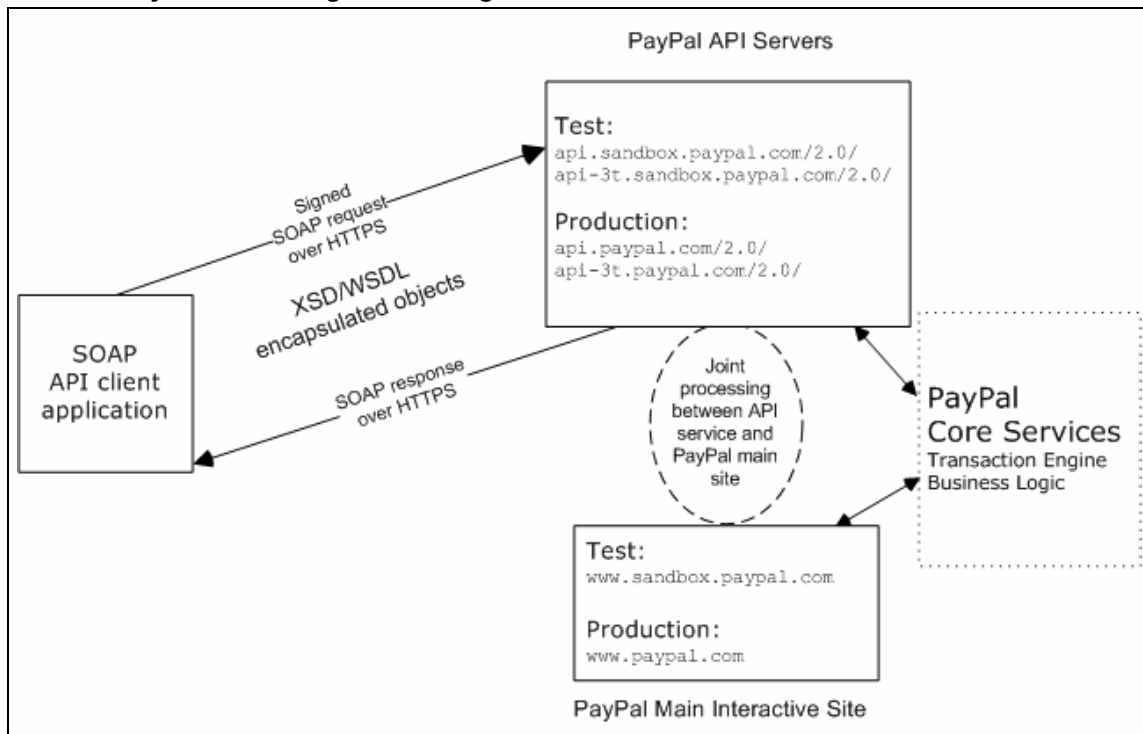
PayPal API Servers

Test:
api.sandbox.paypal.com/2.0/
api-3t.sandbox.paypal.com/2.0/

Production:
api.paypal.com/2.0/
api-3t.paypal.com/2.0/

Signed SOAP request over HTTPS

XSD/WSDL encapsulated objects

SOAP API client application

SOAP response over HTTPS

Joint processing between API service and PayPal main site

PayPal Core Services
Transaction Engine
Business Logic

Test:
www.sandbox.paypal.com

Production:
www.paypal.com

PayPal Main Interactive Site